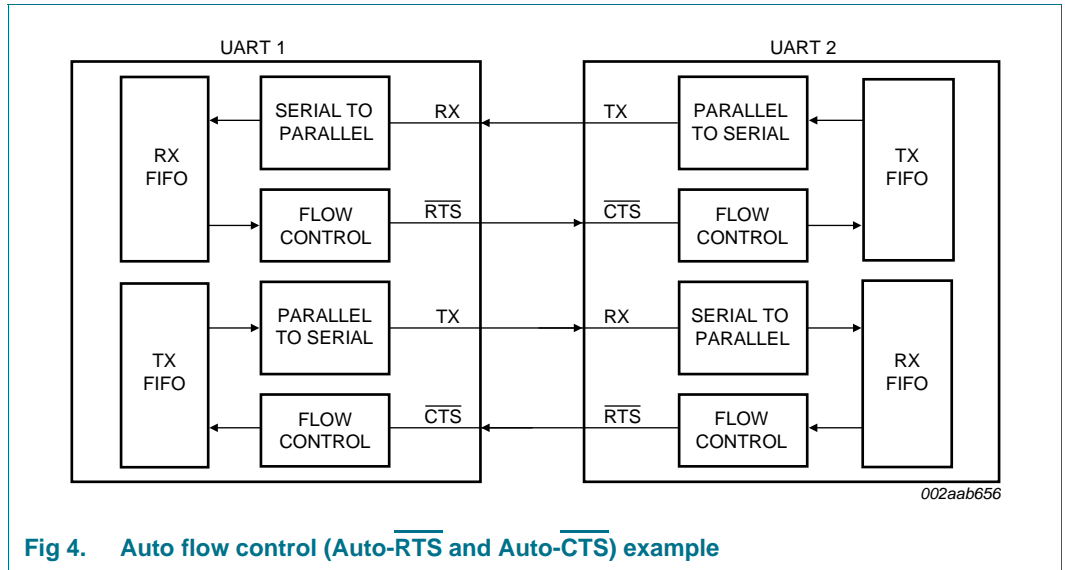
UART 1

RX FIFO

SERIAL TO PARALLEL

RX

FLOW CONTROL

$\overline{RTS}$

TX FIFO

PARALLEL TO SERIAL

TX

FLOW CONTROL

$\overline{CTS}$

UART 2

TX

PARALLEL TO SERIAL

TX FIFO

$\overline{CTS}$

FLOW CONTROL

RX

SERIAL TO PARALLEL

RX FIFO

$\overline{RTS}$

FLOW CONTROL

002aab656

Fig 4. Auto flow control (Auto-$\overline{RTS}$ and Auto-$\overline{CTS}$) example